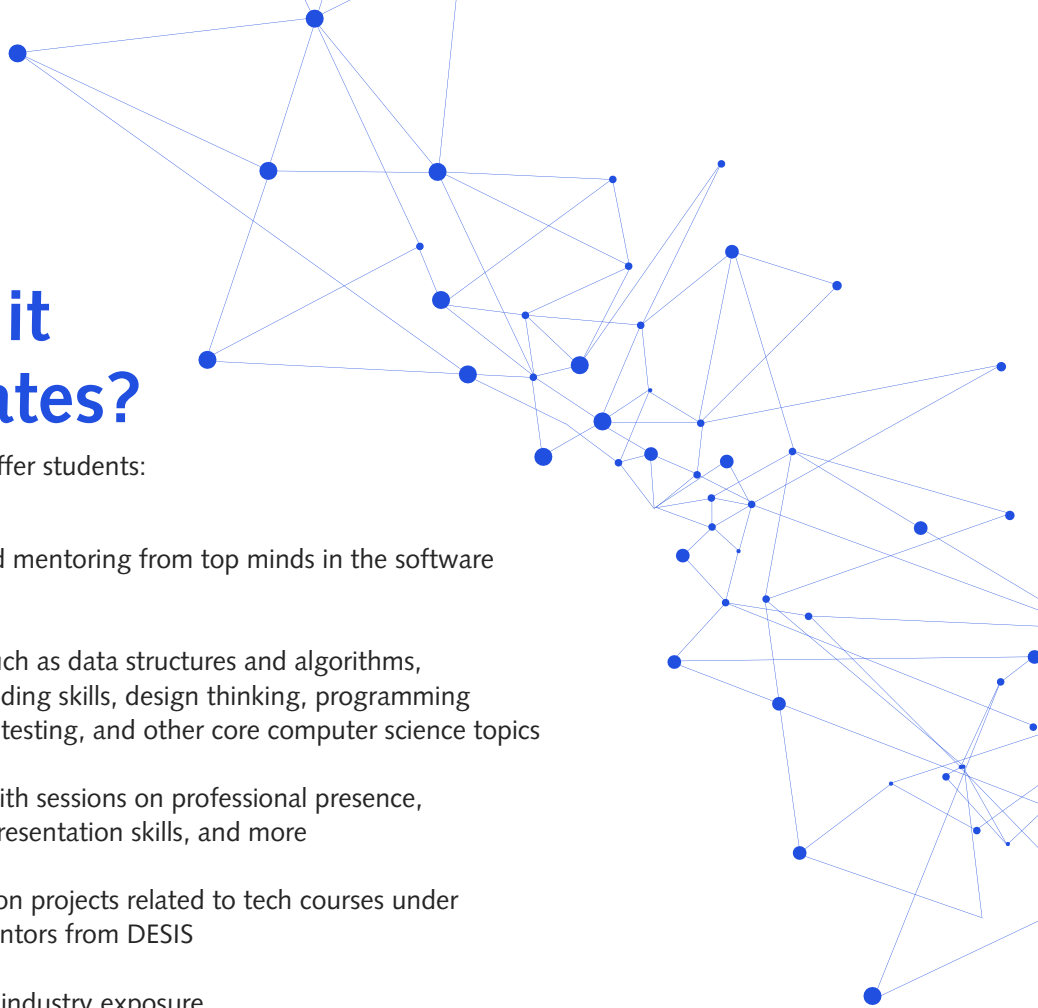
it
ates?

ffer students:

d mentoring from top minds in the software

uch as data structures and algorithms, ding skills, design thinking, programming testing, and other core computer science topics

ith sessions on professional presence, resentation skills, and more

on projects related to tech courses under ntors from DESIS

industry exposure